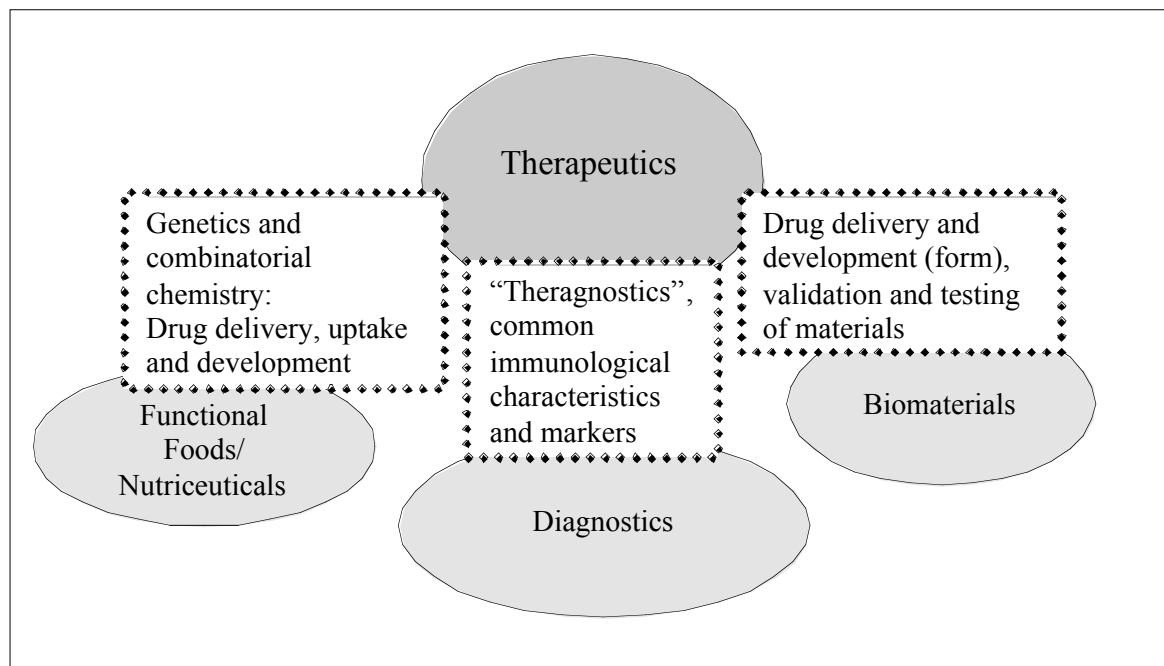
Therapeutics

Genetics and combinatorial chemistry: Drug delivery, uptake and development

"Theragnostics", common immunological characteristics and markers

Drug delivery and development (form), validation and testing of materials

Functional Foods/ Nutriceuticals

Biomaterials

Diagnostics